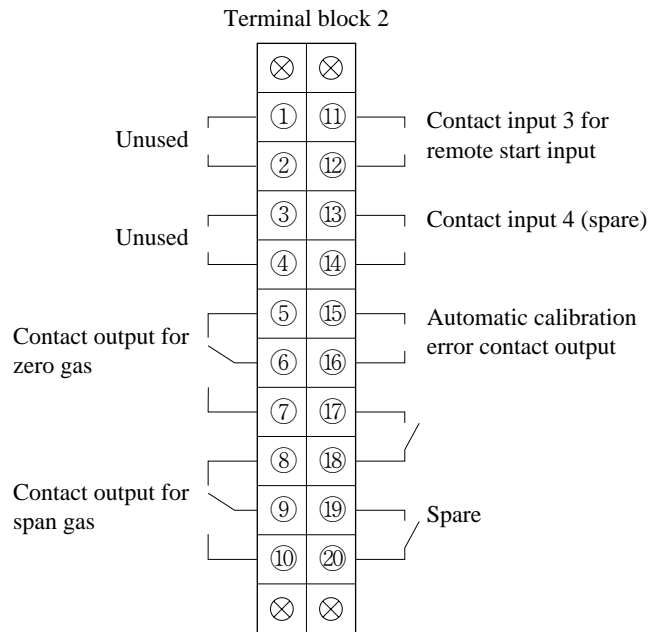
Terminal block 2

$\otimes$ $\otimes$

① ⑪
② ⑫
③ ⑬
④ ⑭
⑤ ⑮
⑥ ⑯
⑦ ⑰
⑧ ⑱
⑨ ⑲
⑩ ⑳

$\otimes$ $\otimes$

Unused

Unused

Contact output for zero gas

Contact output for span gas

Contact input 3 for remote start input

Contact input 4 (spare)

Automatic calibration error contact output

Spare